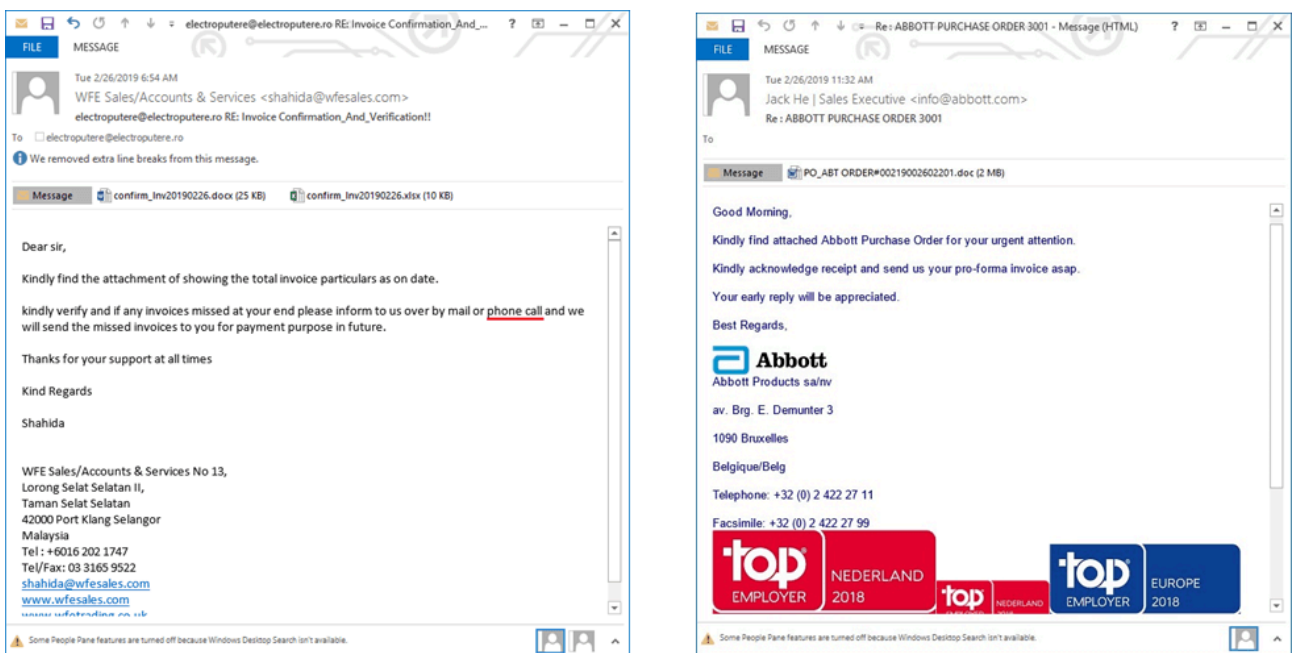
electroputere@electroputere.ro RE: Invoice Confirmation_And_...

? – □ X

FILE MESSAGE

Tue 2/26/2019 6:54 AM
WFE Sales/Accounts & Services <shahida@wfesales.com>
electroputere@electroputere.ro RE: Invoice Confirmation_And_Verification!!

To electroputere@electroputere.ro

We removed extra line breaks from this message.

Message confirm_Inv20190226.docx (25 KB) confirm_Inv20190226.xlsx (10 KB)

Dear sir,

Kindly find the attachment of showing the total invoice particulars as on date.

kindly verify and if any invoices missed at your end please inform to us over by mail or phone call and we will send the missed invoices to you for payment purpose in future.

Thanks for your support at all times

Kind Regards

Shahida

WFE Sales/Accounts & Services No 13,
Lorong Selat Selatan II,
Taman Selat Selatan
42000 Port Klang Selangor
Malaysia
Tel : +6016 202 1747
Tel/Fax: 03 3165 9522
shahida@wfesales.com
www.wfesales.com
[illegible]

Some People Pane features are turned off because Windows Desktop Search isn't available.

Re : ABBOTT PURCHASE ORDER 3001 - Message (HTML)

? – □ X

FILE MESSAGE

Tue 2/26/2019 11:32 AM
Jack He | Sales Executive <info@abbott.com>
Re : ABBOTT PURCHASE ORDER 3001

To

Message PO_ABT ORDER#00219002602201.doc (2 MB)

Good Morning,

Kindly find attached Abbott Purchase Order for your urgent attention.

Kindly acknowledge receipt and send us your pro-forma invoice asap.

Your early reply will be appreciated.

Best Regards,

Abbott
Abbott Products sa/nv

av. Brg. E. Demunter 3

1090 Bruxelles

Belgique/Belg

Telephone: +32 (0) 2 422 27 11

Facsimile: +32 (0) 2 422 27 99

top EMPLOYER NEDERLAND 2018 top NEDERLAND top EMPLOYER EUROPE 2018

Some People Pane features are turned off because Windows Desktop Search isn't available.